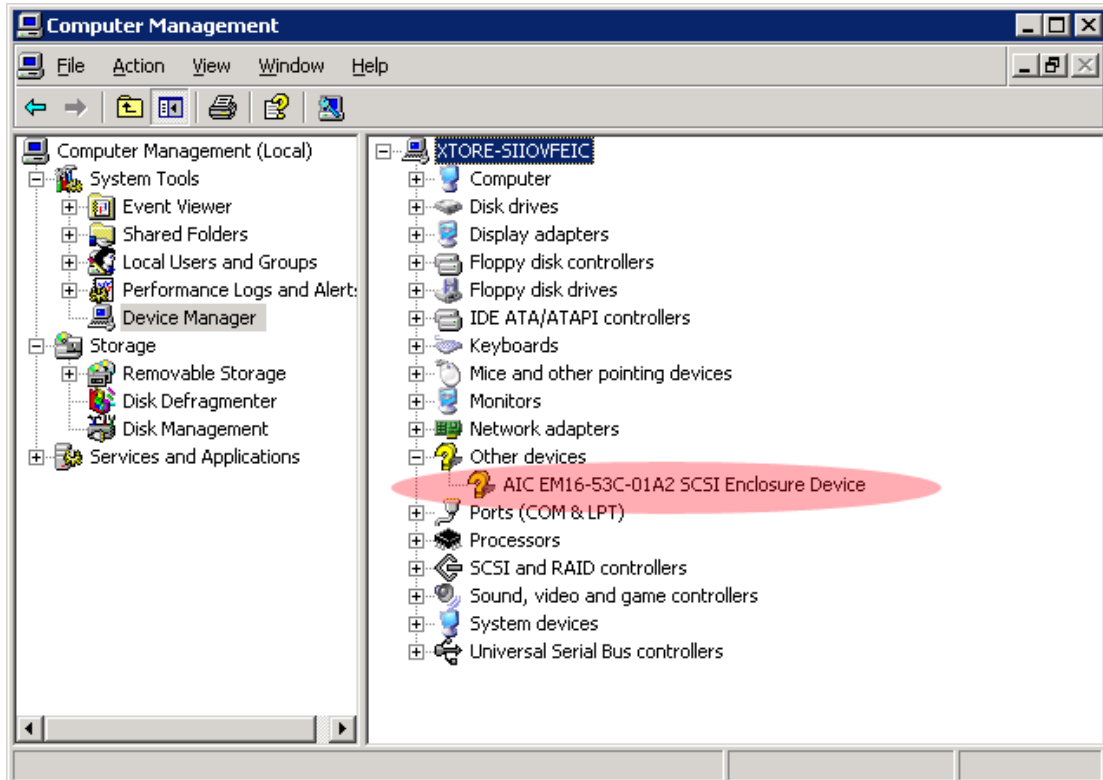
Computer Management

File Action View Window Help

Computer Management (Local)
System Tools
Event Viewer
Shared Folders
Local Users and Groups
Performance Logs and Alerts
Device Manager
Storage
Removable Storage
Disk Defragmenter
Disk Management
Services and Applications

XTORE-SIIOVFEIC
Computer
Disk drives
Display adapters
Floppy disk controllers
Floppy disk drives
IDE ATA/ATAPI controllers
Keyboards
Mice and other pointing devices
Monitors
Network adapters
Other devices
AIC EM16-53C-01A2 SCSI Enclosure Device
Ports (COM & LPT)
Processors
SCSI and RAID controllers
Sound, video and game controllers
System devices
Universal Serial Bus controllers